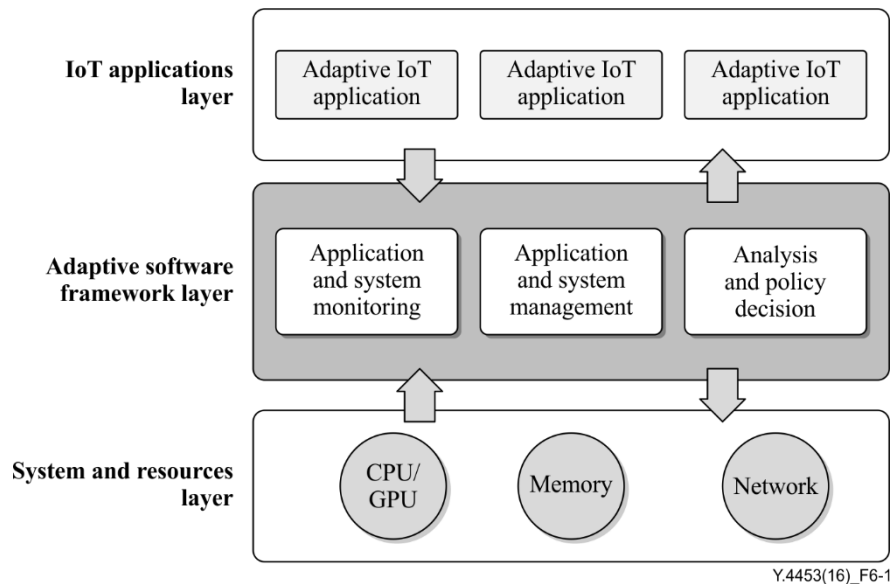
IoT applications layer

Adaptive IoT application

Adaptive IoT application

Adaptive IoT application

Adaptive software framework layer

Application and system monitoring

Application and system management

Analysis and policy decision

System and resources layer

CPU/ GPU

Memory

Network

Y.4453(16)_F6-1